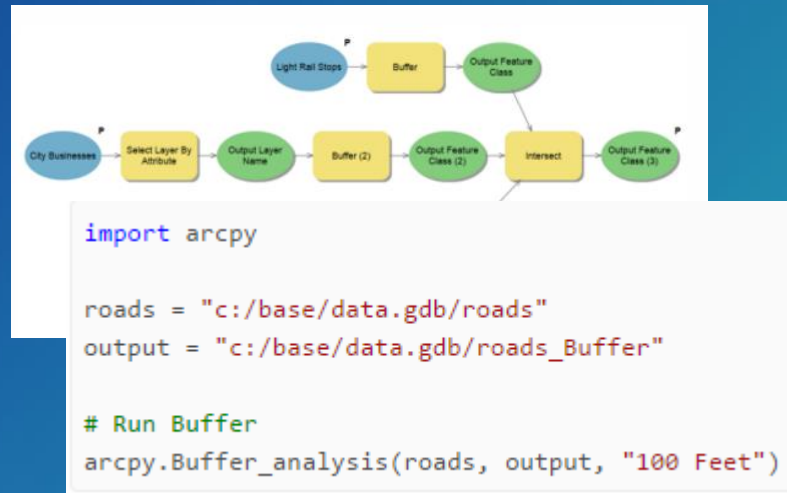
Light Rail Stops P
Buffer
Output Feature Class
City Businesses P
Select Layer By Attribute
Output Layer Name
Buffer (2)
Output Feature Class (2)
Intersect
Output Feature Class (3) P

import arcpy

roads = "c:/base/data.gdb/roads"
output = "c:/base/data.gdb/roads_Buffer"

# Run Buffer
arcpy.Buffer_analysis(roads, output, "100 Feet")